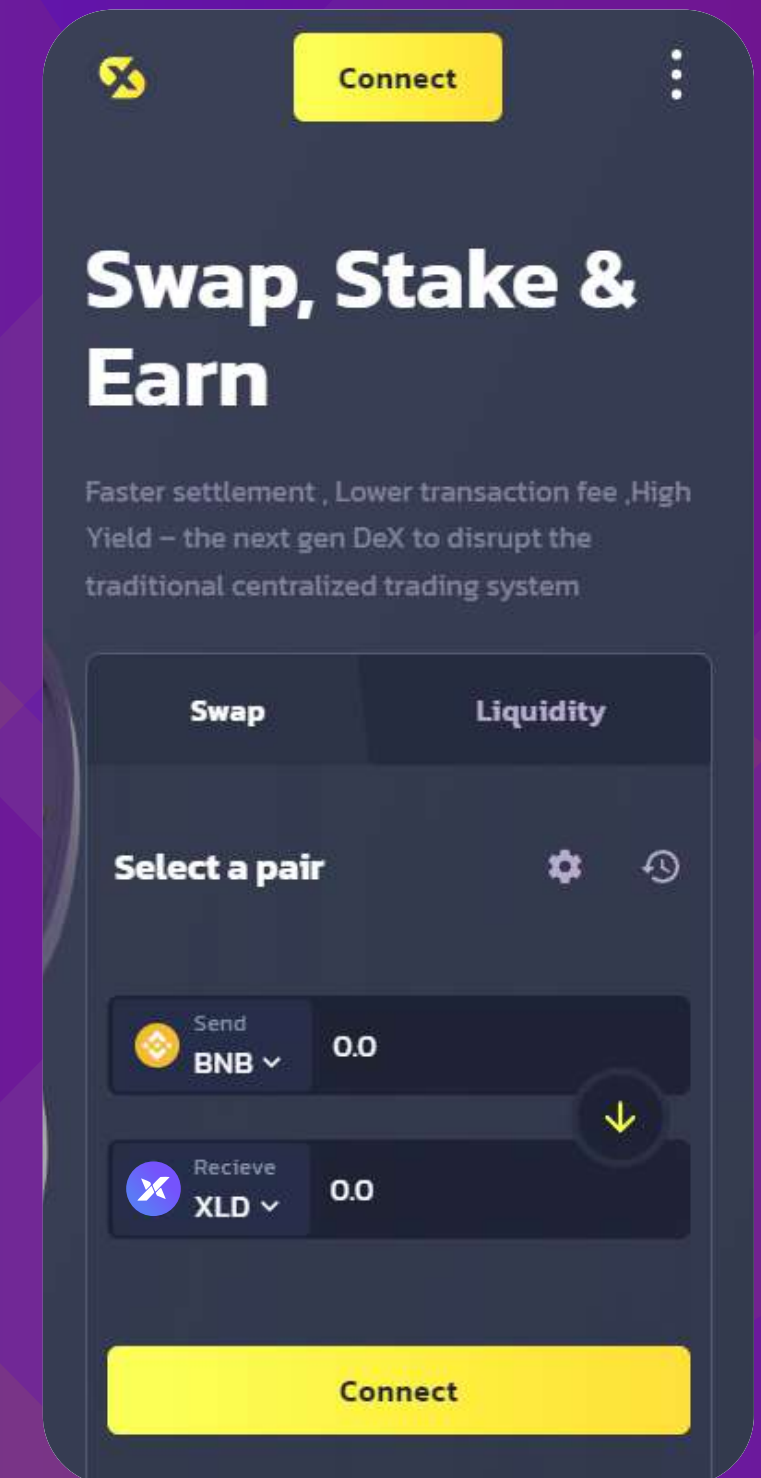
Connect

Swap, Stake & Earn

Faster settlement , Lower transaction fee ,High Yield – the next gen DeX to disrupt the traditional centralized trading system

Swap

Liquidity

Select a pair

Send
BNB
0.0

Recieve
XLD
0.0

Connect